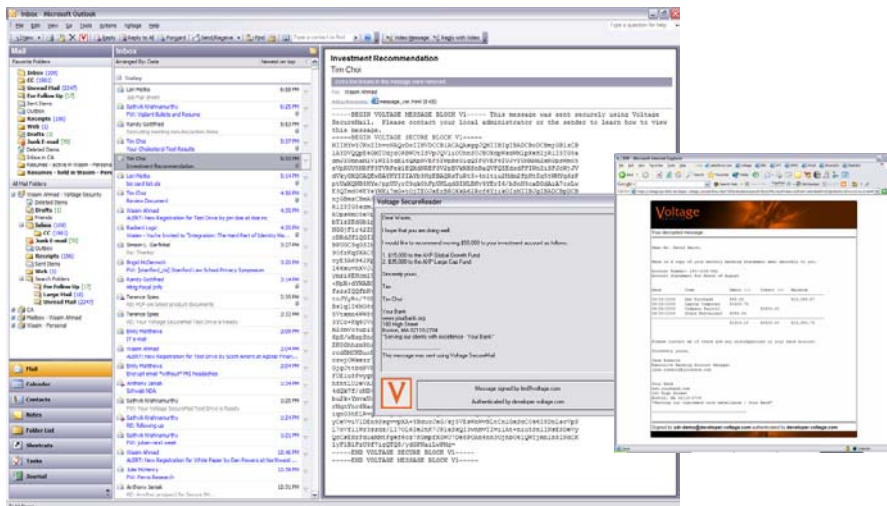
Inbox - Microsoft Outlook

File Edit View Go Tools Actions Voltage Help

Type a question for help

New Reply Reply to All Forward Send/Receive Find Type a contact to find Video Message Reply with Video

Mail

Favorite Folders

Inbox
CC
Unread Mail
For Follow Up
Sent Items
Outbox
Receipts
Web
Drafts
Junk E-mail
Deleted Items
Inbox in CA
Resumes - active in Waxim - Personal
Resumes - Sold in Waxim - Pers

All Mail Folders

Waxim Ahmad - Voltage Security
Deleted Items
Drafts
Friends
Inbox
CC
Junk E-mail
Outbox
Receipts
Sent Items
Web
Search Folders
For Follow Up
Large Mail
Unread Mail
CA
Mailbox - Waxim Ahmad
Waxim - Personal

Mail
Calendar
Contacts
Notes
Folder List
Shortcuts
Tasks
Journal

Inbox

Arranged By: Date Newest on top

Today

Lan Malika
Satish Krishnamurthy
FW: Valiant Bullets and Resume
Randy Goldfried
Tim Choi
Your Cholesterol Test Results
Tim Choi
Investment Recommendation
Lan Malika
Tim Choi
Review Document
Waxim Ahmad
Radiant Logic
Simeon L. Garfinkel
Brigid McDermott
Satish Krishnamurthy
Randy Goldfried
Terence Spies
Terence Spies
Waxim Ahmad
Emily Matthews
Anthony Janak
Satish Krishnamurthy
Waxim Ahmad
Julie McHenry
Anthony Janak

Investment Recommendation

Tim Choi

Extra line breaks in this message were removed.

To: Waxim Ahmad

Attachments: message_zdm.html

-----BEGIN VOLTAGE MESSAGE BLOCK V1----- This message was sent securely using Voltage SecureMail. Please contact your local administrator or the sender to learn how to view this message.
-----BEGIN VOLTAGE SECURE BLOCK V1-----
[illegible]
-----END VOLTAGE SECURE BLOCK V1-----
-----END VOLTAGE MESSAGE BLOCK V1-----

Voltage SecureReader

Dear Waxim,

I hope that you are doing well.

I would like to recommend moving $50,000 to your investment account as follows:

1. $15,000 to the AVP Global Growth Fund
2. $35,000 to the AVP Large Cap Fund

Sincerely yours,

Tim

Tim Choi

Your Bank
www.yourbank.com
100 High Street
Boston, MA 02110-1794
"Serving our clients with excellence - Your Bank"

This message was sent using Voltage SecureMail

Message signed by tim@voltage.com
Authenticated by developer.voltage.com

Voltage

Your decrypted message

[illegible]

Signed by: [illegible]@developer.voltage.com authenticated by developer.voltage.com